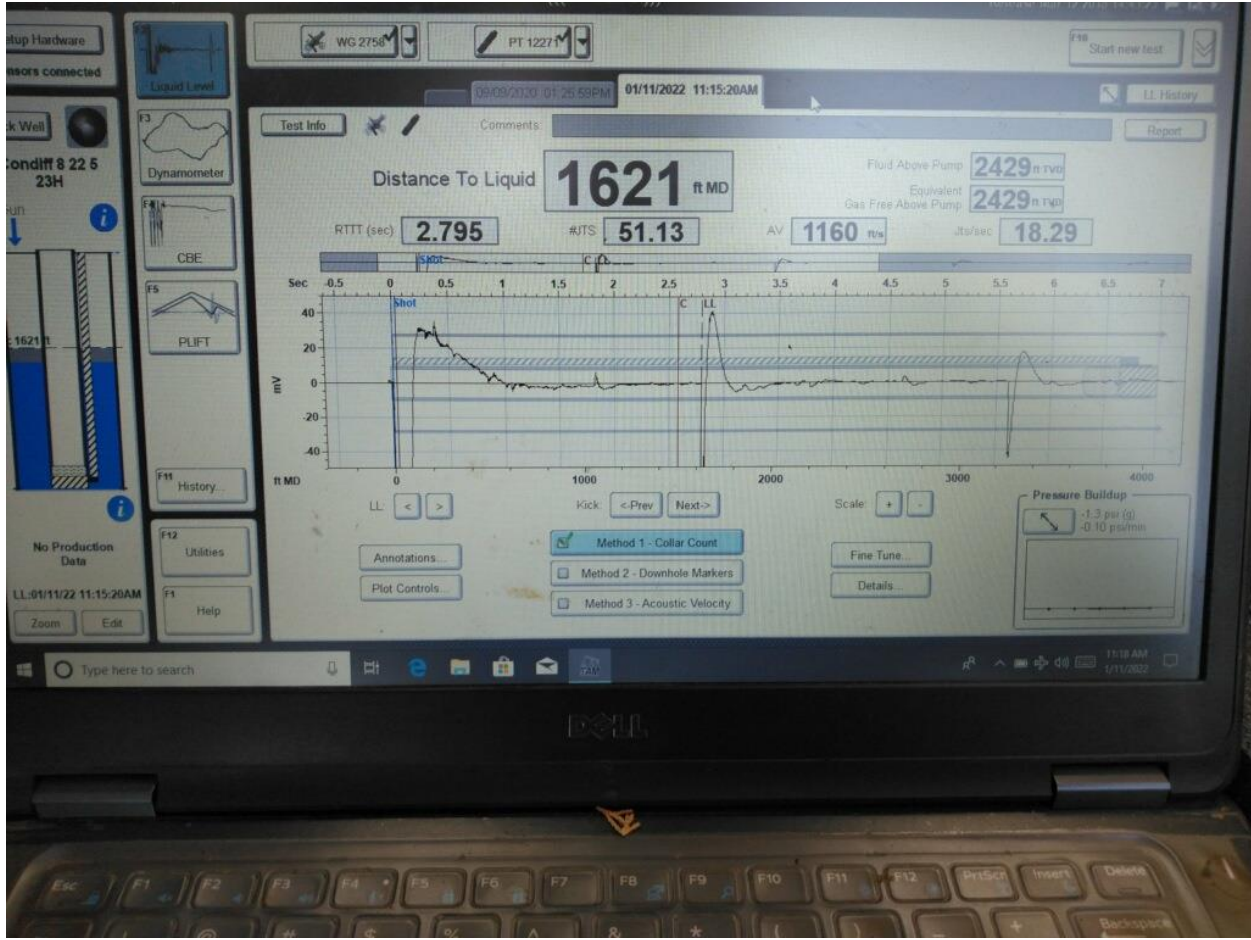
etup Hardware
nsors connected

Liquid Level

WG 2758

PT 12271

F10
Start new test

09/09/2020 01:26:59PM
01/11/2022 11:15:20AM

LL History

k Well

Condiff 8 22 5
23H

F3
Dynamometer

Test Info

Comments

Report

Distance To Liquid
1621
ft MD

Fluid Above Pump
2429 ft TVD
Equivalent
Gas Free Above Pump
2429 ft TVD

RTTT (sec)
2.795
#JTS
51.13
AV
1160 ft/s
Jts/sec
18.29

CBE

F5
PLIFT

Sec -0.5 0 0.5 1 1.5 2 2.5 3 3.5 4 4.5 5 5.5 6 6.5 7

Shot
C
LL

mV
40
20
0
-20
-40

ft MD 0 1000 2000 3000 4000

: 1621 ft

F11
History...

LL: < >

Kick: <-Prev Next->

Scale: + -

Pressure Buildup
-1.3 psi (g)
-0.10 psi/min

No Production
Data

LL:01/11/22 11:15:20AM

Zoom
Edit

F12
Utilities

F1
Help

Annotations...
Plot Controls...

Method 1 - Collar Count
Method 2 - Downhole Markers
Method 3 - Acoustic Velocity

Fine Tune...
Details...

Type here to search

11:18 AM
1/11/2022

DELL

Esc F1 F2 F3 F4 F5 F6 F7 F8 F9 F10 F11 F12 PrtScr Insert Delete

Backspace